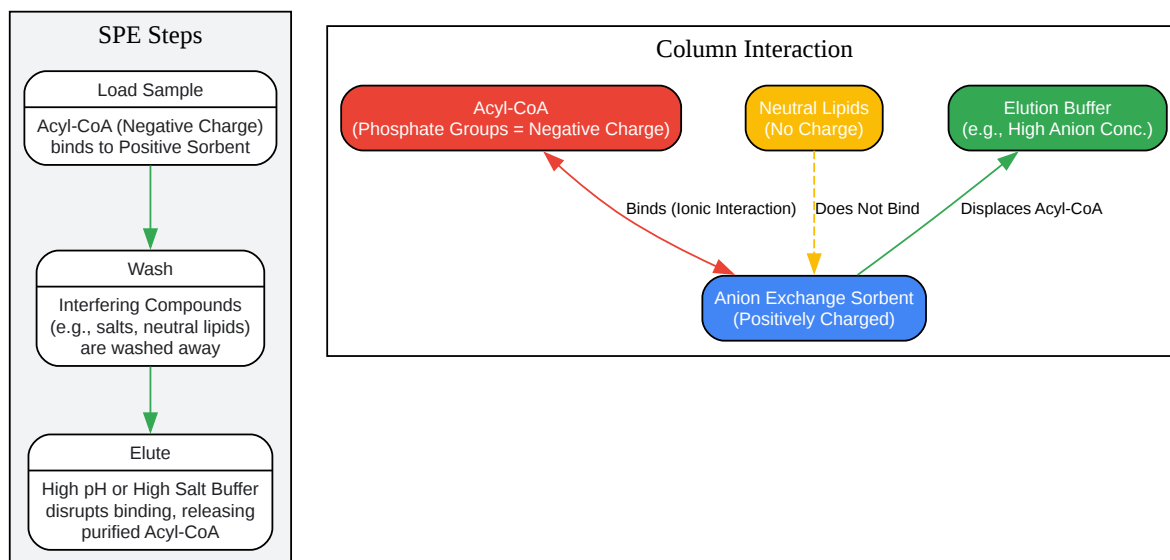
SPE Steps

Load Sample

Acyl-CoA (Negative Charge) binds to Positive Sorbent

Wash

Interfering Compounds (e.g., salts, neutral lipids) are washed away

Elute

High pH or High Salt Buffer disrupts binding, releasing purified Acyl-CoA

Column Interaction

Acyl-CoA (Phosphate Groups = Negative Charge)

Neutral Lipids (No Charge)

Elution Buffer (e.g., High Anion Conc.)

Binds (Ionic Interaction)

Does Not Bind

Displaces Acyl-CoA

Anion Exchange Sorbent (Positively Charged)